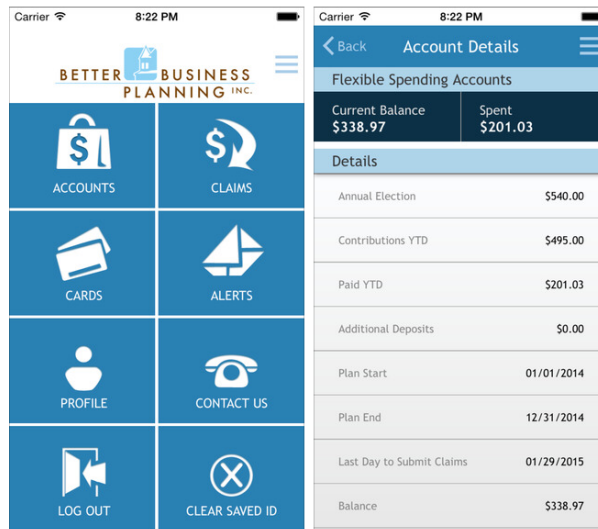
Carrier 8:22 PM

BETTER BUSINESS PLANNING INC.

ACCOUNTS

CLAIMS

CARDS

ALERTS

PROFILE

CONTACT US

LOG OUT

CLEAR SAVED ID

Carrier 8:22 PM

Back Account Details

Flexible Spending Accounts

Current Balance
$338.97

Spent
$201.03

Details

| | |
|---|---|
| Annual Election | $540.00 |
| Contributions YTD | $495.00 |
| Paid YTD | $201.03 |
| Additional Deposits | $0.00 |
| Plan Start | 01/01/2014 |
| Plan End | 12/31/2014 |
| Last Day to Submit Claims | 01/29/2015 |
| Balance | $338.97 |